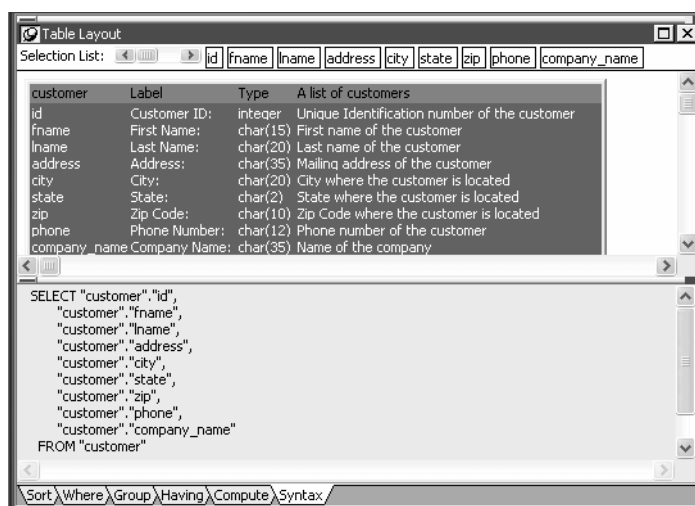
Table Layout

Selection List: id fname lname address city state zip phone company_name

| customer | Label | Type | A list of customers |
|---|---|---|---|
| id | Customer ID: | integer | Unique Identification number of the customer |
| fname | First Name: | char(15) | First name of the customer |
| lname | Last Name: | char(20) | Last name of the customer |
| address | Address: | char(35) | Mailing address of the customer |
| city | City: | char(20) | City where the customer is located |
| state | State: | char(2) | State where the customer is located |
| zip | Zip Code: | char(10) | Zip Code where the customer is located |
| phone | Phone Number: | char(12) | Phone number of the customer |
| company_name | Company Name: | char(35) | Name of the company |

SELECT "customer"."id",
"customer"."fname",
"customer"."lname",
"customer"."address",
"customer"."city",
"customer"."state",
"customer"."zip",
"customer"."phone",
"customer"."company_name"
FROM "customer"

Sort Where Group Having Compute Syntax